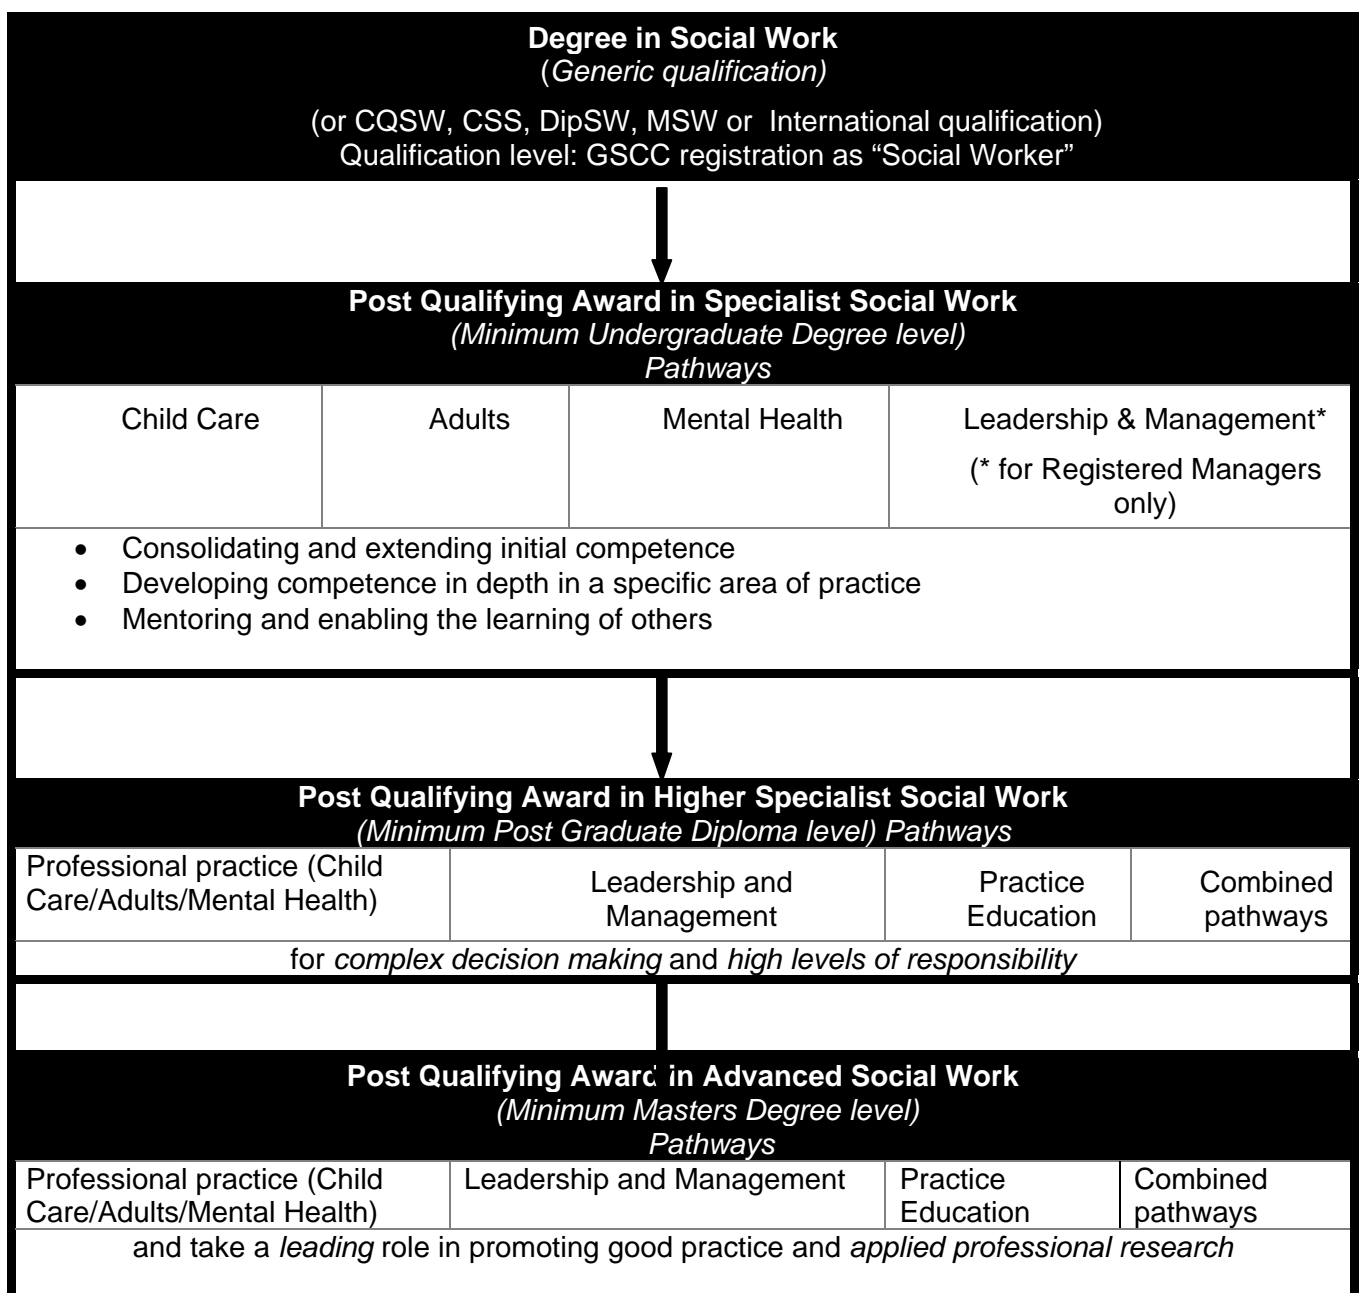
**Degree in Social Work**
(*Generic qualification)*

(or CQSW, CSS, DipSW, MSW or International qualification)
Qualification level: GSCC registration as "Social Worker"

**Post Qualifying Award in Specialist Social Work**
*(Minimum Undergraduate Degree level)*
*Pathways*

| Child Care | Adults | Mental Health | Leadership & Management* (* for Registered Managers only) |
|---|---|---|---|

- Consolidating and extending initial competence
- Developing competence in depth in a specific area of practice
- Mentoring and enabling the learning of others

**Post Qualifying Award in Higher Specialist Social Work**
*(Minimum Post Graduate Diploma level) Pathways*

| Professional practice (Child Care/Adults/Mental Health) | Leadership and Management | Practice Education | Combined pathways |
|---|---|---|---|

for *complex decision making* and *high levels of responsibility*

**Post Qualifying Award in Advanced Social Work**
*(Minimum Masters Degree level)*
*Pathways*

| Professional practice (Child Care/Adults/Mental Health) | Leadership and Management | Practice Education | Combined pathways |
|---|---|---|---|

and take a *leading* role in promoting good practice and *applied professional research*